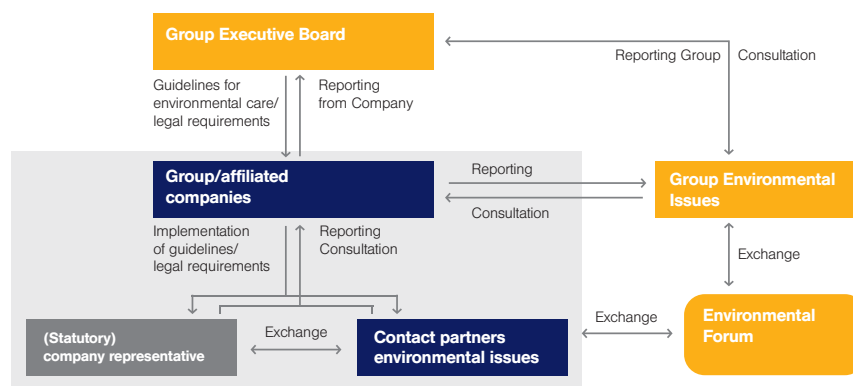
Group Executive Board

Guidelines for environmental care/ legal requirements

Reporting from Company

Reporting Group

Consultation

Group/affiliated companies

Reporting

Consultation

Group Environmental Issues

Implementation of guidelines/ legal requirements

Reporting Consultation

Exchange

(Statutory) company representative

Exchange

Contact partners environmental issues

Exchange

Environmental Forum